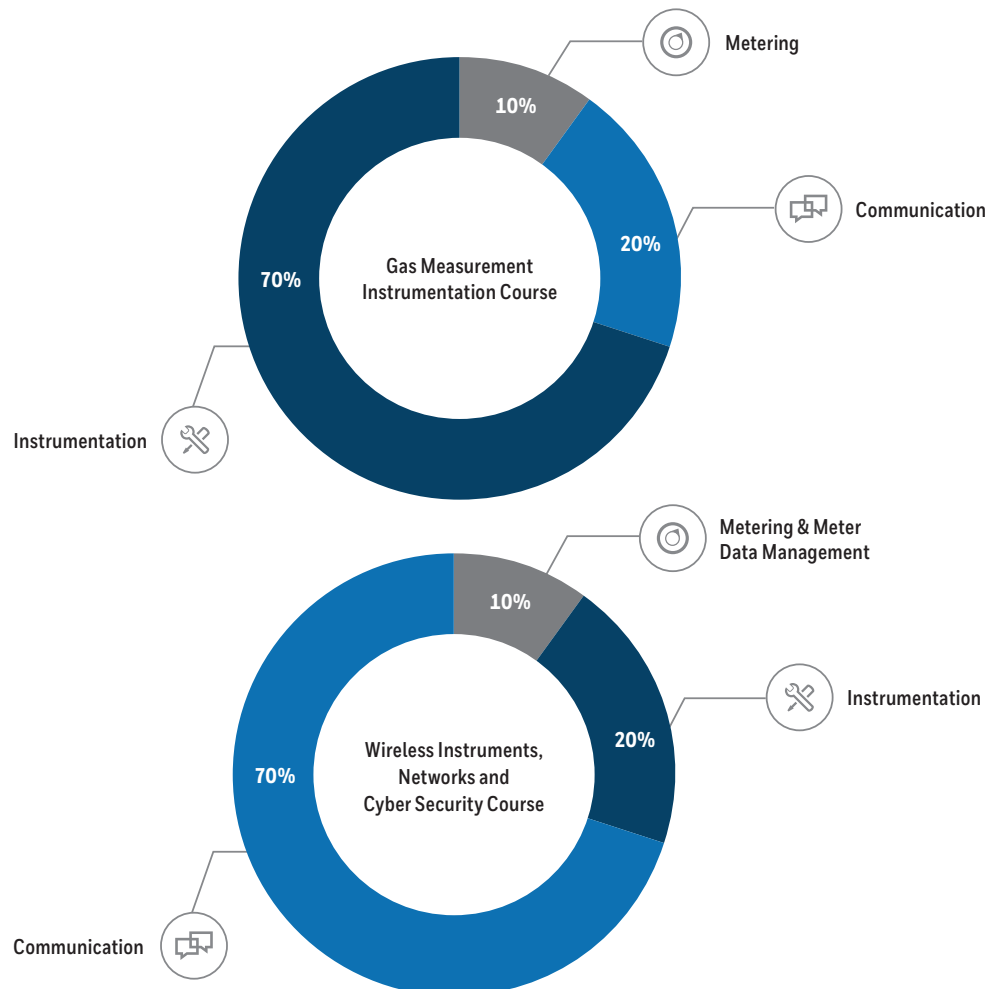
Metering

10%

Communication

20%

70%

Gas Measurement Instrumentation Course

Instrumentation

Metering & Meter Data Management

10%

Instrumentation

20%

70%

Wireless Instruments, Networks and Cyber Security Course

Communication